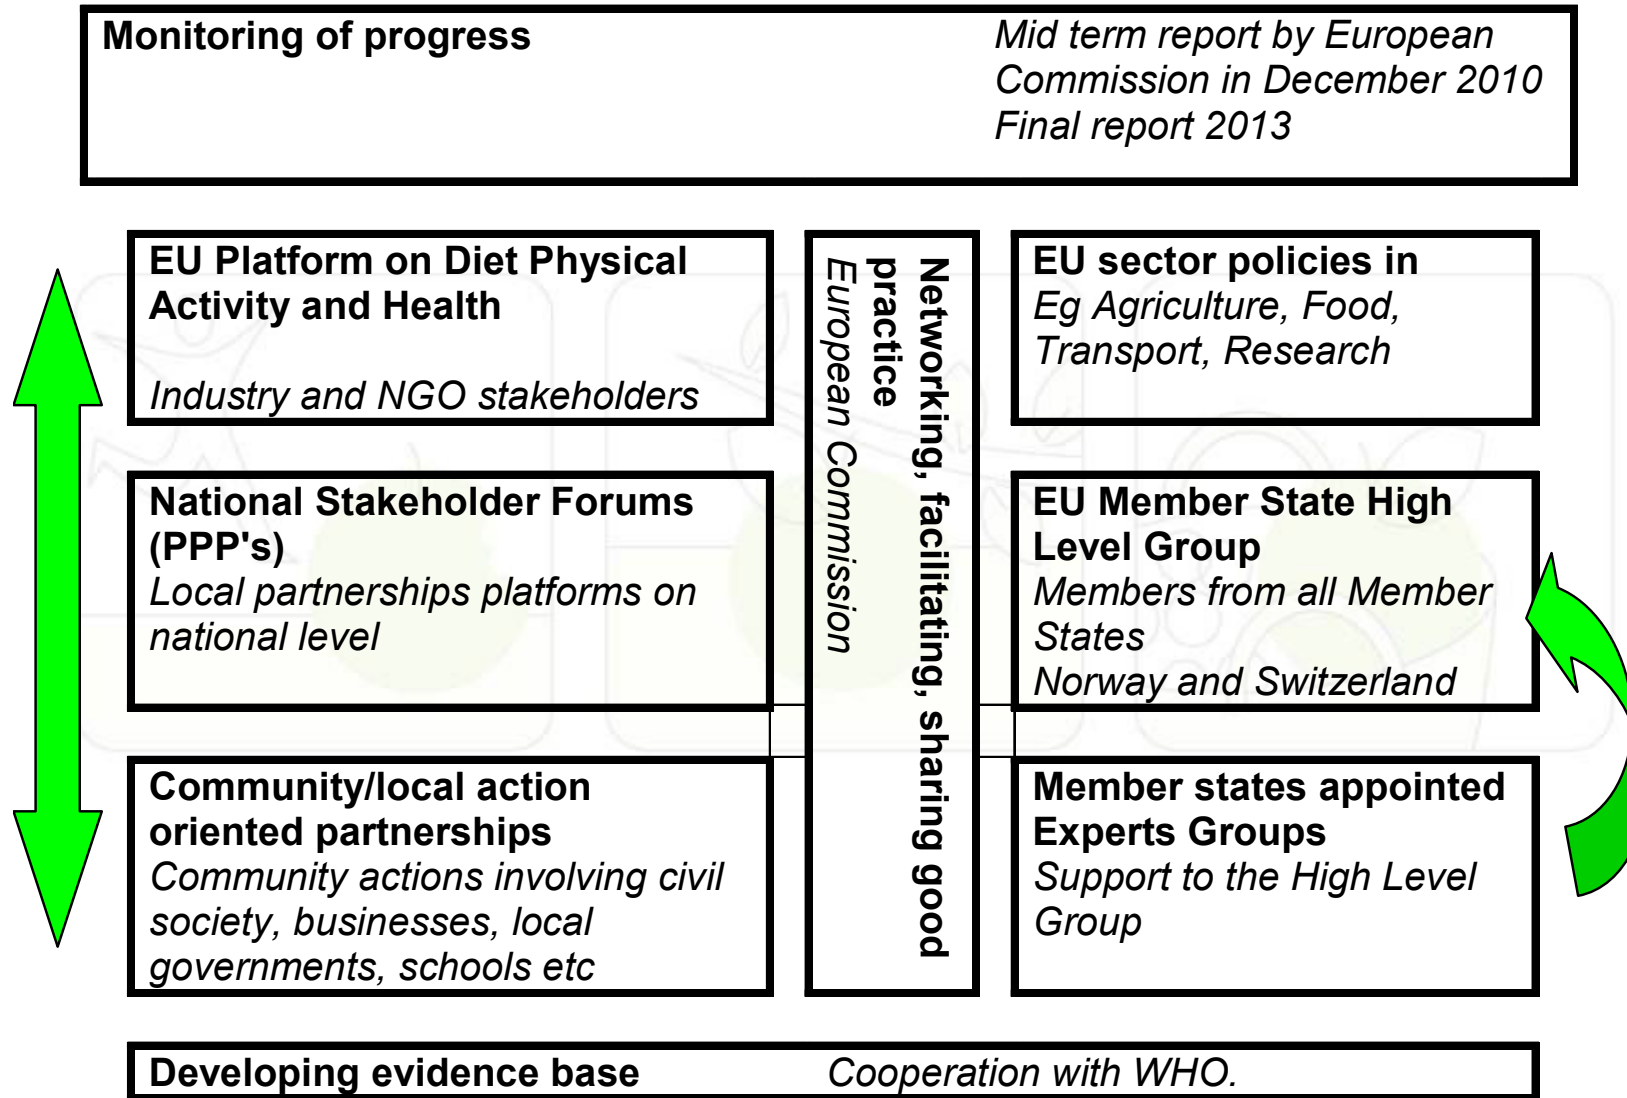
Monitoring of progress

Mid term report by European Commission in December 2010
Final report 2013

EU Platform on Diet Physical Activity and Health

Industry and NGO stakeholders

National Stakeholder Forums (PPP's)
Local partnerships platforms on national level

Community/local action oriented partnerships
Community actions involving civil society, businesses, local governments, schools etc

Networking, facilitating, sharing good practice
European Commission

EU sector policies in
Eg Agriculture, Food, Transport, Research

EU Member State High Level Group
Members from all Member States
Norway and Switzerland

Member states appointed Experts Groups
Support to the High Level Group

Developing evidence base

Cooperation with WHO.